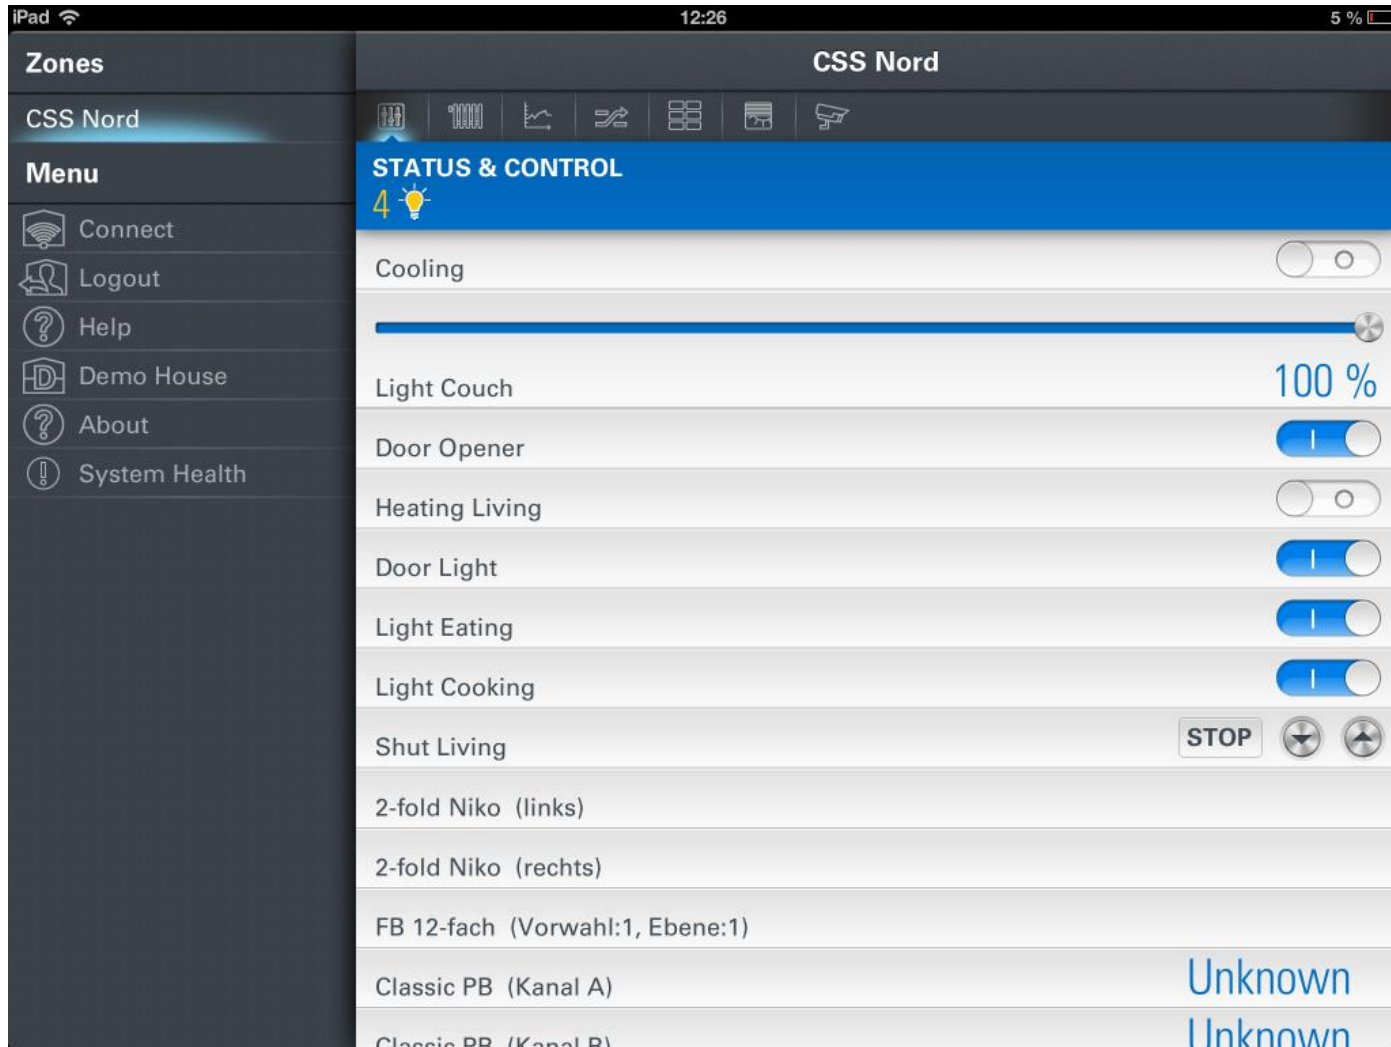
iPad 12:26 5 %

Zones

CSS Nord

Menu

Connect

Logout

Help

Demo House

About

System Health

CSS Nord

STATUS & CONTROL

4

Cooling O

Light Couch 100 %

Door Opener I

Heating Living O

Door Light I

Light Eating I

Light Cooking I

Shut Living STOP

2-fold Niko (links)

2-fold Niko (rechts)

FB 12-fach (Vorwahl:1, Ebene:1)

Classic PB (Kanal A) Unknown

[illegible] Unknown